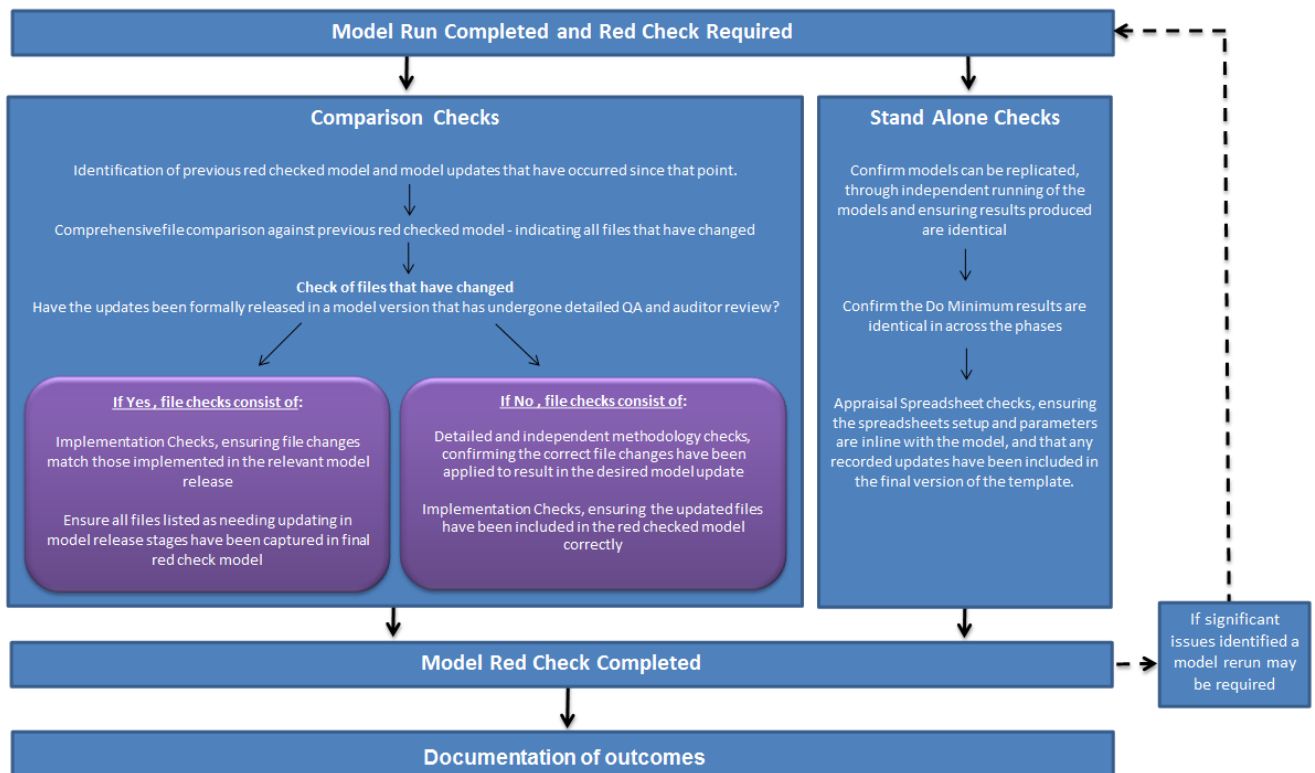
Model Run Completed and Red Check Required

Comparison Checks

Identification of previous red checked model and model updates that have occurred since that point.

Comprehensivefile comparison against previous red checked model - indicating all files that have changed

Check of files that have changed
Have the updates been formally released in a model version that has undergone detailed QA and auditor review?

If Yes , file checks consist of:

Implementation Checks, ensuring file changes match those implemented in the relevant model release

Ensure all files listed as needing updating in model release stages have been captured in final red check model

If No , file checks consist of:

Detailed and independent methodology checks, confirming the correct file changes have been applied to result in the desired model update

Implementation Checks, ensuring the updated files have been included in the red checked model correctly

Stand Alone Checks

Confirm models can be replicated, through independent running of the models and ensuring results produced are identical

Confirm the Do Minimum results are identical in across the phases

Appraisal Spreadsheet checks, ensuring the spreadsheets setup and parameters are inline with the model, and that any recorded updates have been included in the final version of the template.

Model Red Check Completed

If significant issues identified a model rerun may be required

Documentation of outcomes